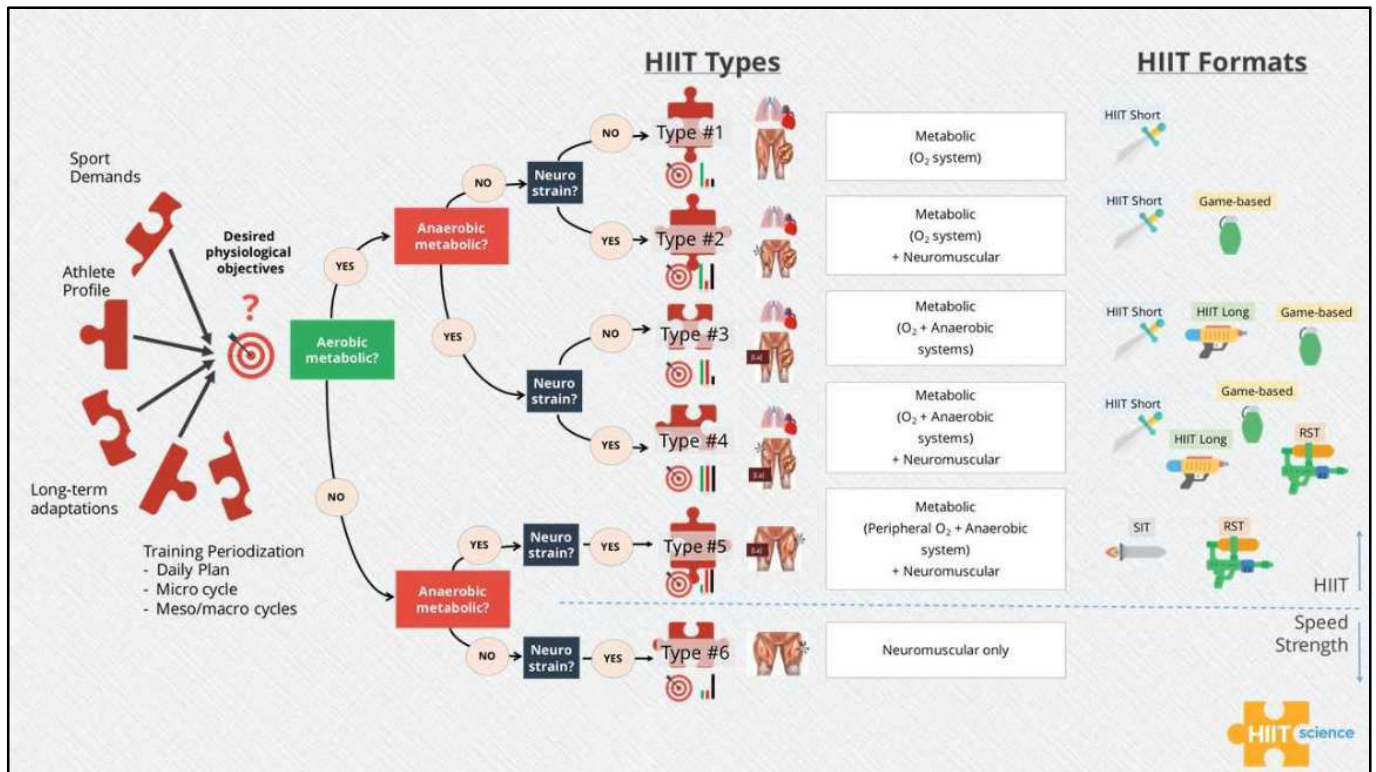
HIIT Types

HIIT Formats

Sport Demands

Athlete Profile

Long-term adaptations

Desired physiological objectives

?

Training Periodization
- Daily Plan
- Micro cycle
- Meso/macro cycles

Aerobic metabolic?

YES

NO

Anaerobic metabolic?

NO

YES

Neuro strain?

NO

YES

Type #1

Metabolic ($O_2$ system)

HIIT Short

Type #2

Metabolic ($O_2$ system) + Neuromuscular

HIIT Short

Game-based

Neuro strain?

NO

Type #3

Metabolic ($O_2$ + Anaerobic systems)

HIIT Short

HIIT Long

Game-based

YES

Type #4

Metabolic ($O_2$ + Anaerobic systems) + Neuromuscular

HIIT Short

Game-based

HIIT Long

RST

Anaerobic metabolic?

YES

Neuro strain?

YES

Type #5

Metabolic (Peripheral $O_2$ + Anaerobic system) + Neuromuscular

SIT

RST

HIIT

NO

Neuro strain?

YES

Type #6

Neuromuscular only

Speed Strength

HIIT science